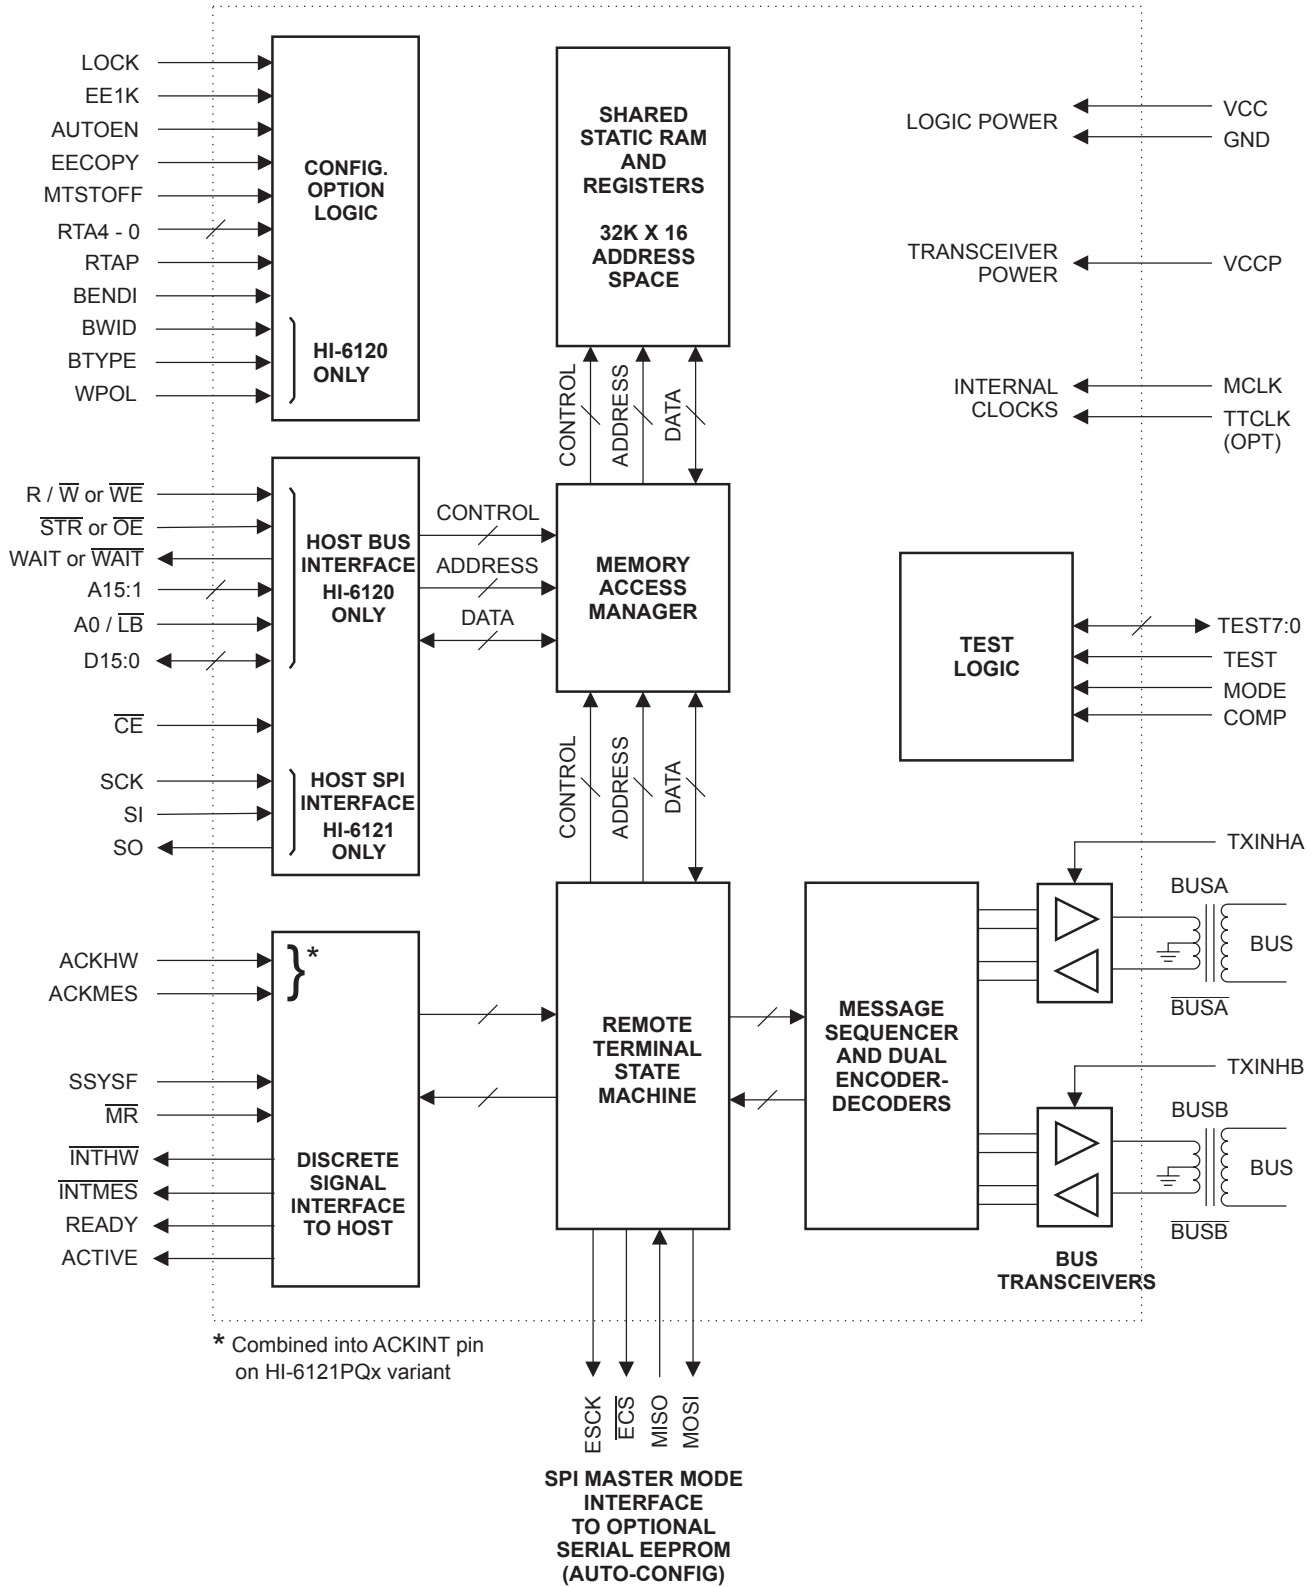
LOCK
EE1K
AUTOEN
EECOPY
MTSTOFF
RTA4 - 0
RTAP
BENDI
BWID
BTYPE
WPOL

CONFIG. OPTION LOGIC

HI-6120 ONLY

SHARED STATIC RAM AND REGISTERS

32K X 16 ADDRESS SPACE

LOGIC POWER
VCC
GND

TRANSCEIVER POWER
VCCP

INTERNAL CLOCKS
MCLK
TTCLK (OPT)

CONTROL
ADDRESS
DATA

R / $\overline{W}$ or $\overline{WE}$
$\overline{STR}$ or $\overline{OE}$
WAIT or $\overline{WAIT}$
A15:1
A0 / $\overline{LB}$
D15:0

$\overline{CE}$

SCK
SI
SO

HOST BUS INTERFACE HI-6120 ONLY

HOST SPI INTERFACE HI-6121 ONLY

CONTROL
ADDRESS
DATA

MEMORY ACCESS MANAGER

TEST LOGIC

TEST7:0
TEST
MODE
COMP

CONTROL
ADDRESS
DATA

TXINHA
BUSA
BUS
$\overline{BUSA}$

ACKHW
ACKMES
*

SSYSF
$\overline{MR}$
$\overline{INTHW}$
$\overline{INTMES}$
READY
ACTIVE

DISCRETE SIGNAL INTERFACE TO HOST

REMOTE TERMINAL STATE MACHINE

MESSAGE SEQUENCER AND DUAL ENCODER-DECODERS

TXINHB
BUSB
BUS
$\overline{BUSB}$

BUS TRANSCEIVERS

* Combined into ACKINT pin on HI-6121PQx variant

ESCK
$\overline{ECS}$
MISO
MOSI

SPI MASTER MODE INTERFACE TO OPTIONAL SERIAL EEPROM (AUTO-CONFIG)